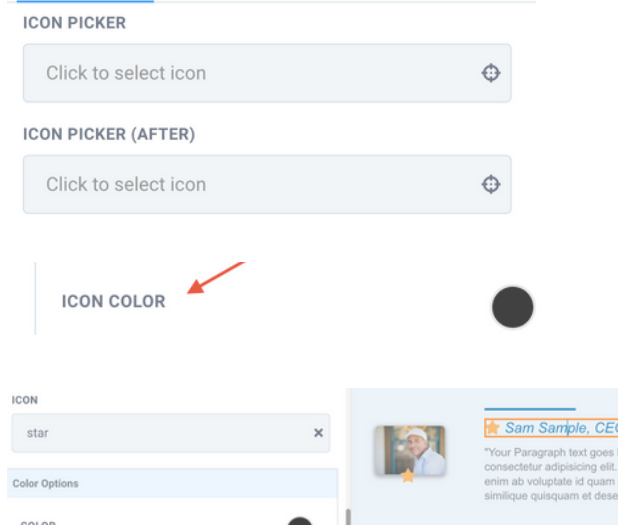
ICON PICKER

Click to select icon

ICON PICKER (AFTER)

Click to select icon

ICON COLOR

ICON

star

×

Color Options

COLOR

Sam Sample, CE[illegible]

"Your Paragraph text goes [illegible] consectetur adipisicing elit. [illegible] enim ab voluptate id quam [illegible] similique quisquam et dese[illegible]